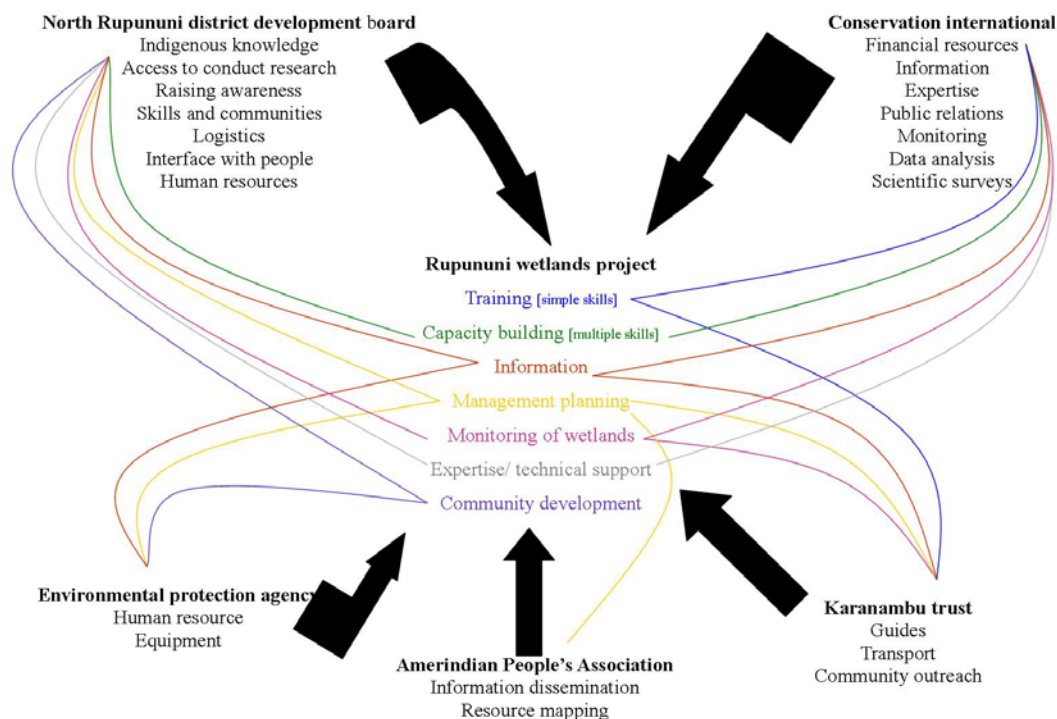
North Rupununi district development board
Indigenous knowledge
Access to conduct research
Raising awareness
Skills and communities
Logistics
Interface with people
Human resources

Conservation international
Financial resources
Information
Expertise
Public relations
Monitoring
Data analysis
Scientific surveys

Rupununi wetlands project
Training [simple skills]
Capacity building [multiple skills]
Information
Management planning
Monitoring of wetlands
Expertise/ technical support
Community development

Environmental protection agency
Human resource
Equipment

Amerindian People's Association
Information dissemination
Resource mapping

Karanambu trust
Guides
Transport
Community outreach